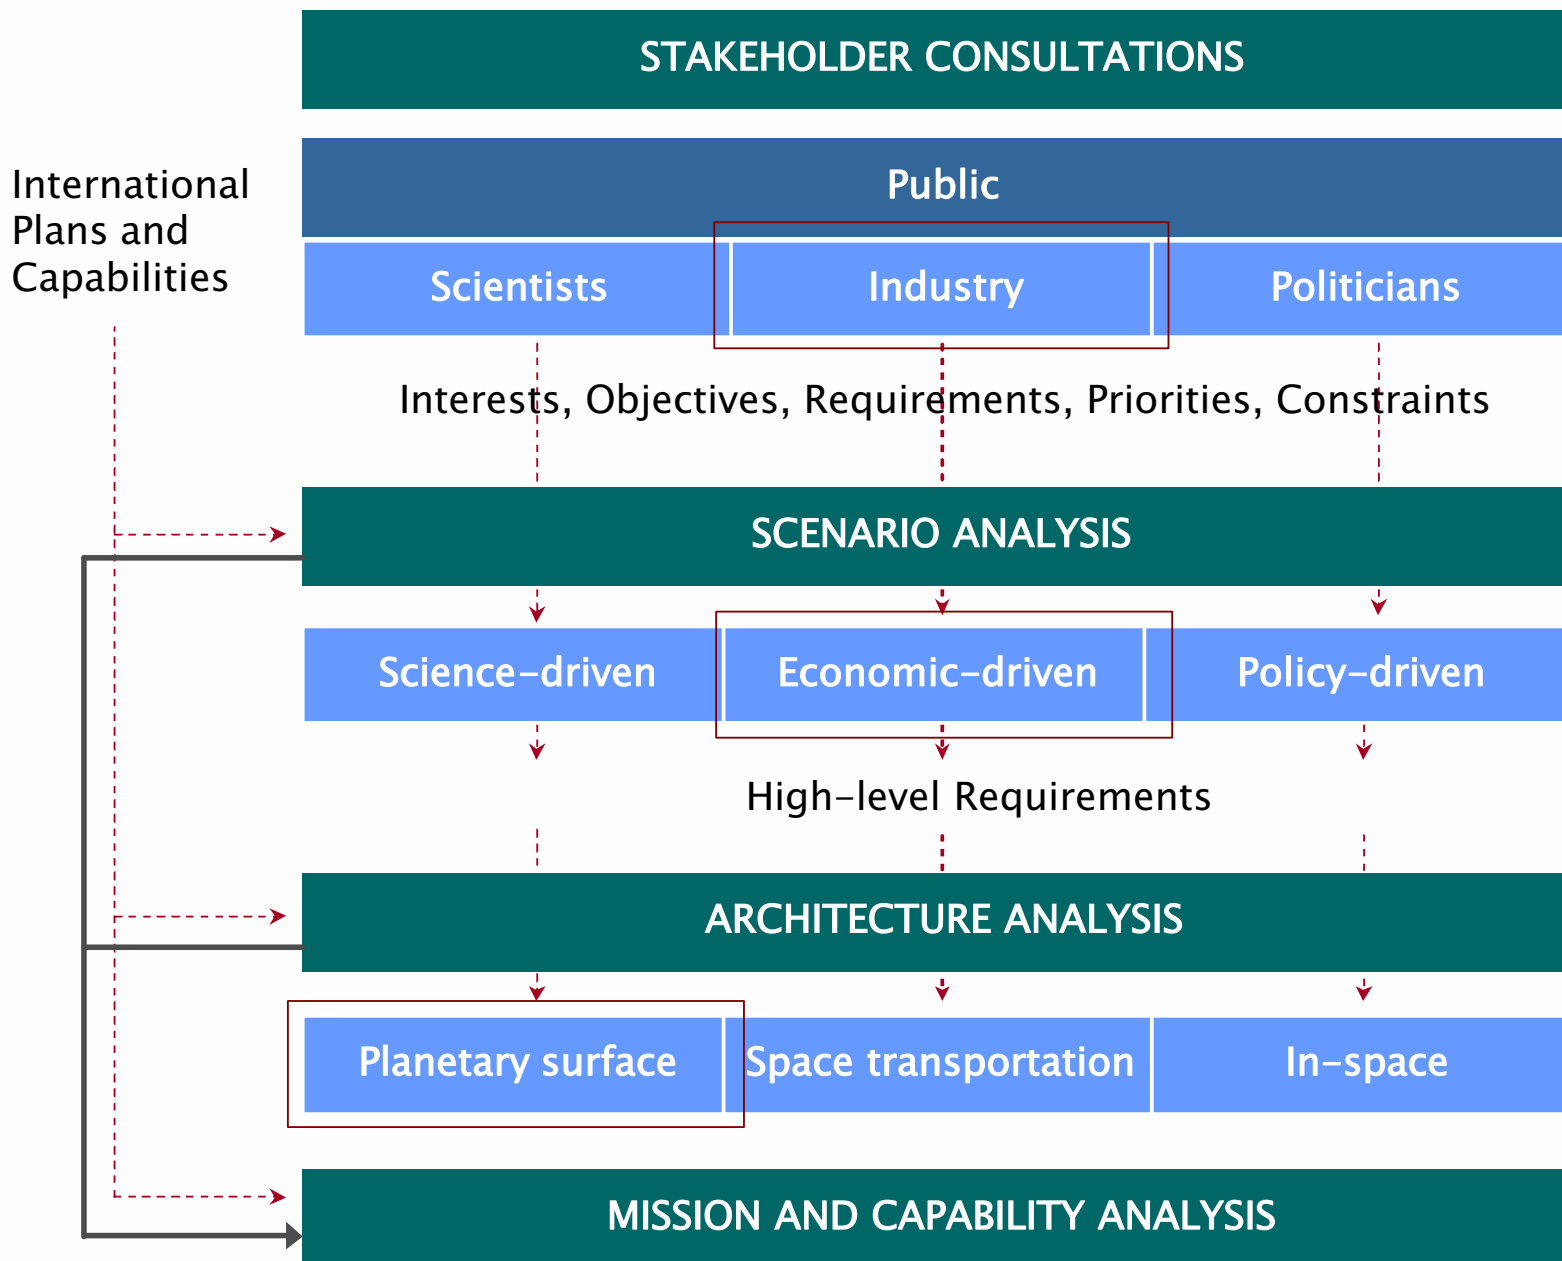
STAKEHOLDER CONSULTATIONS

International Plans and Capabilities

Public

Scientists

Industry

Politicians

Interests, Objectives, Requirements, Priorities, Constraints

SCENARIO ANALYSIS

Science-driven

Economic-driven

Policy-driven

High-level Requirements

ARCHITECTURE ANALYSIS

Planetary surface

Space transportation

In-space

MISSION AND CAPABILITY ANALYSIS